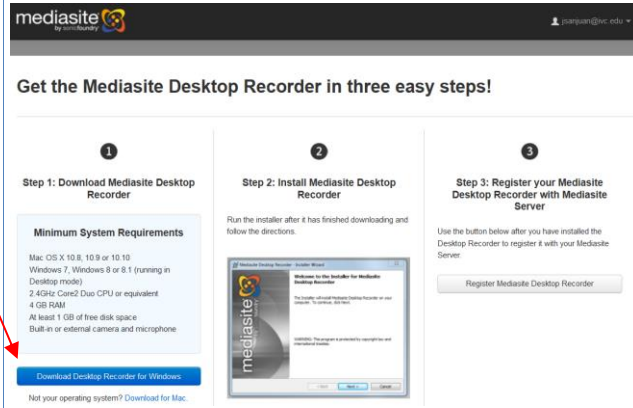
mediasite by sonicfoundry

jsanjuan@ivc.edu

Get the Mediasite Desktop Recorder in three easy steps!

1

Step 1: Download Mediasite Desktop Recorder

Minimum System Requirements

Mac OS X 10.8, 10.9 or 10.10
Windows 7, Windows 8 or 8.1 (running in Desktop mode)
2.4GHz Core2 Duo CPU or equivalent
4 GB RAM
At least 1 GB of free disk space
Built-in or external camera and microphone

Download Desktop Recorder for Windows

Not your operating system? Download for Mac.

2

Step 2: Install Mediasite Desktop Recorder

Run the installer after it has finished downloading and follow the directions.

Mediasite Desktop Recorder - Installer Wizard

Welcome to the Installer for Mediasite Desktop Recorder

The Installer will install Mediasite Desktop Recorder on your computer. To continue, click Next.

WARNING: This program is protected by copyright law and international treaties.

mediasite

Next

Cancel

3

Step 3: Register your Mediasite Desktop Recorder with Mediasite Server

Use the button below after you have installed the Desktop Recorder to register it with your Mediasite Server.

Register Mediasite Desktop Recorder